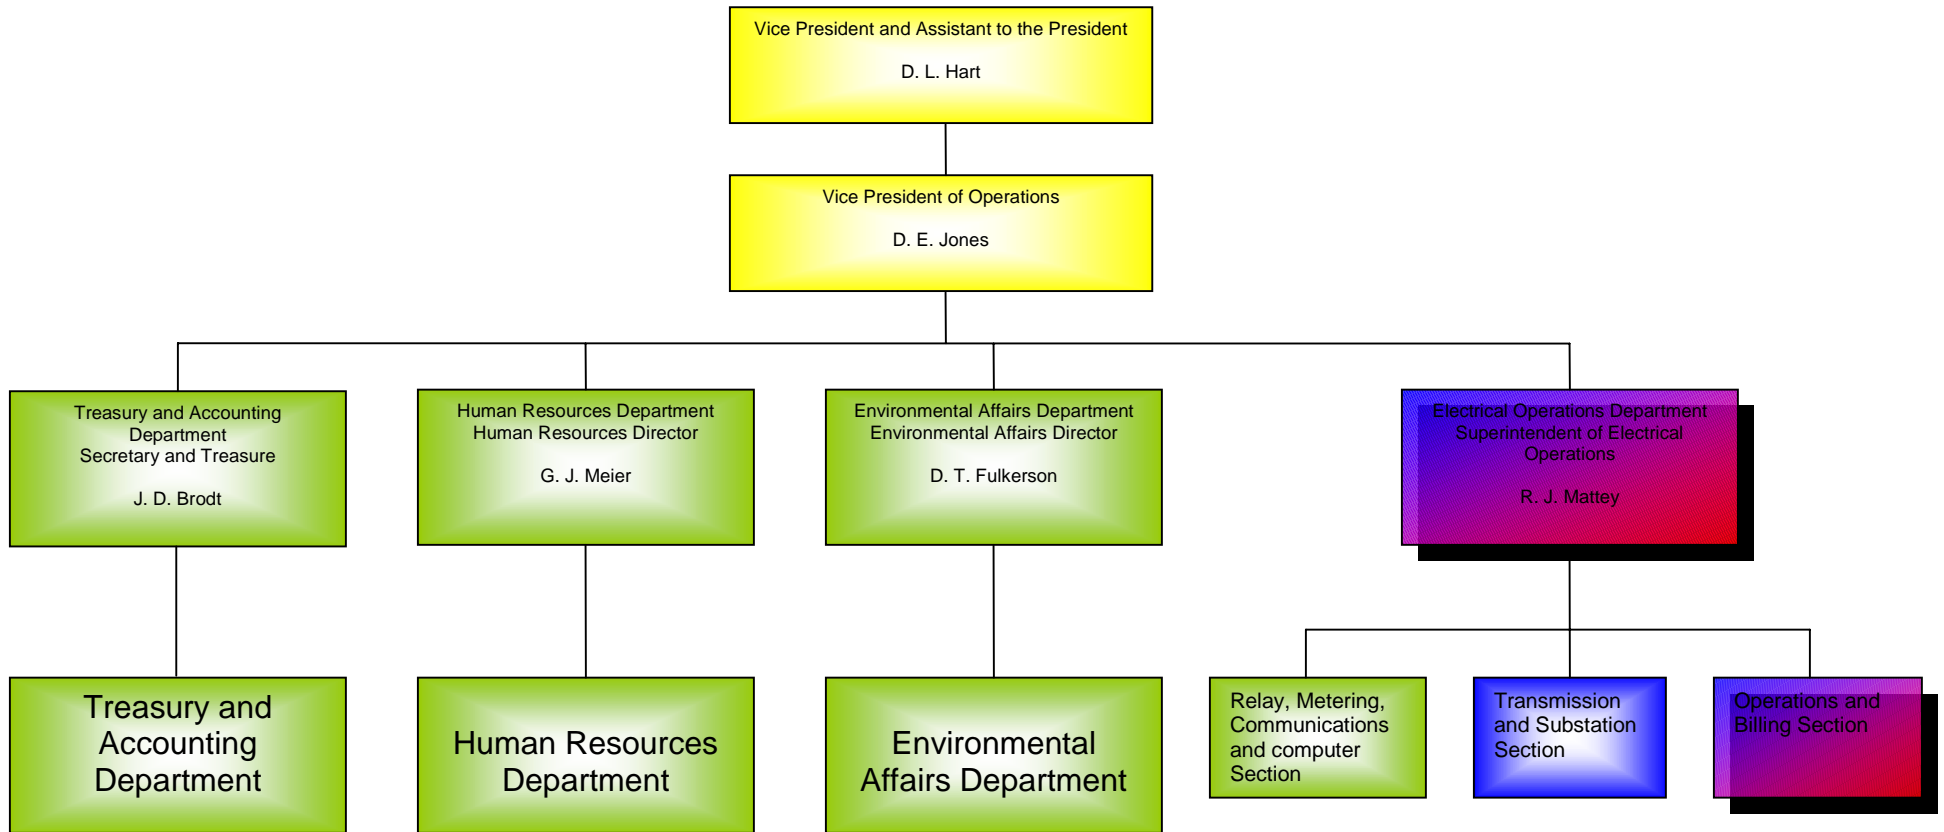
Vice President and Assistant to the President

D. L. Hart

Vice President of Operations

D. E. Jones

Treasury and Accounting Department
Secretary and Treasure

J. D. Brodt

Human Resources Department
Human Resources Director

G. J. Meier

Environmental Affairs Department
Environmental Affairs Director

D. T. Fulkerson

Electrical Operations Department
Superintendent of Electrical Operations

R. J. Mattey

Treasury and Accounting Department

Human Resources Department

Environmental Affairs Department

Relay, Metering, Communications and computer Section

Transmission and Substation Section

Operations and Billing Section